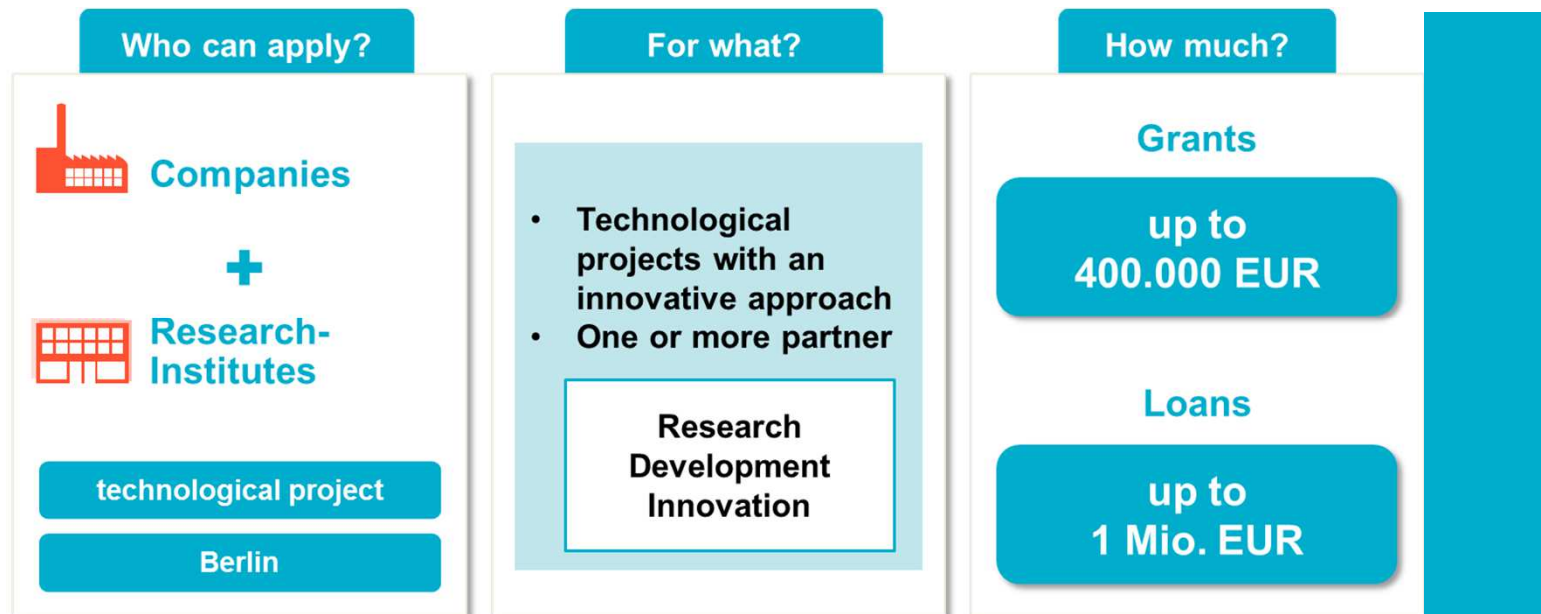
Who can apply?

Companies

+

Research-Institutes

technological project

Berlin

For what?

- Technological projects with an innovative approach
- One or more partner

Research
Development
Innovation

How much?

Grants

up to
400.000 EUR

Loans

up to
1 Mio. EUR